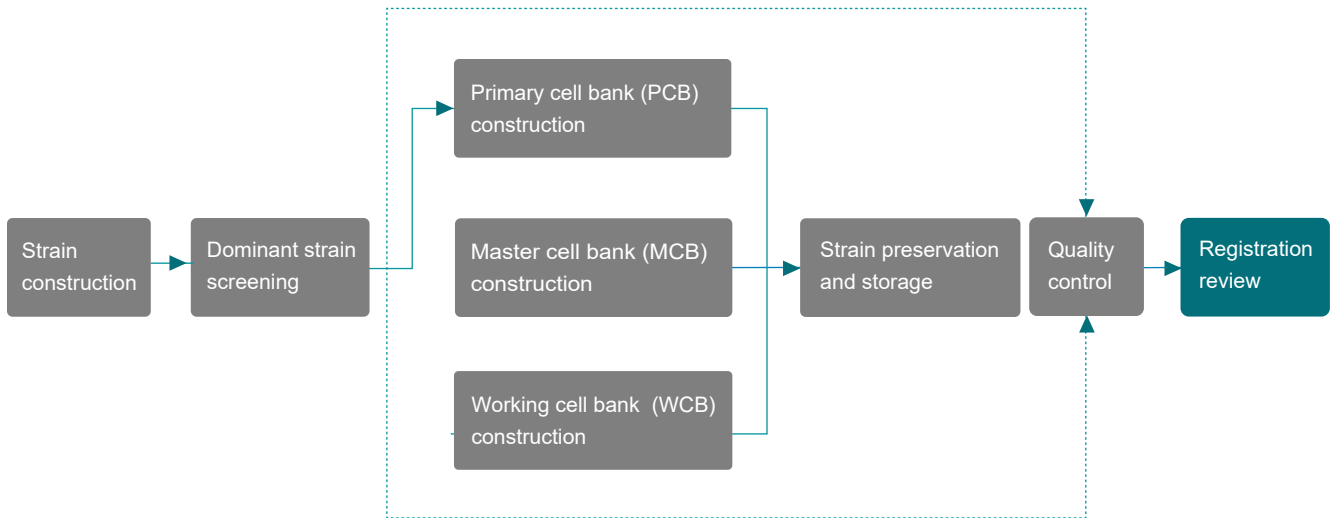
Strain construction

Dominant strain screening

Primary cell bank (PCB) construction

Master cell bank (MCB) construction

Working cell bank (WCB) construction

Strain preservation and storage

Quality control

Registration review